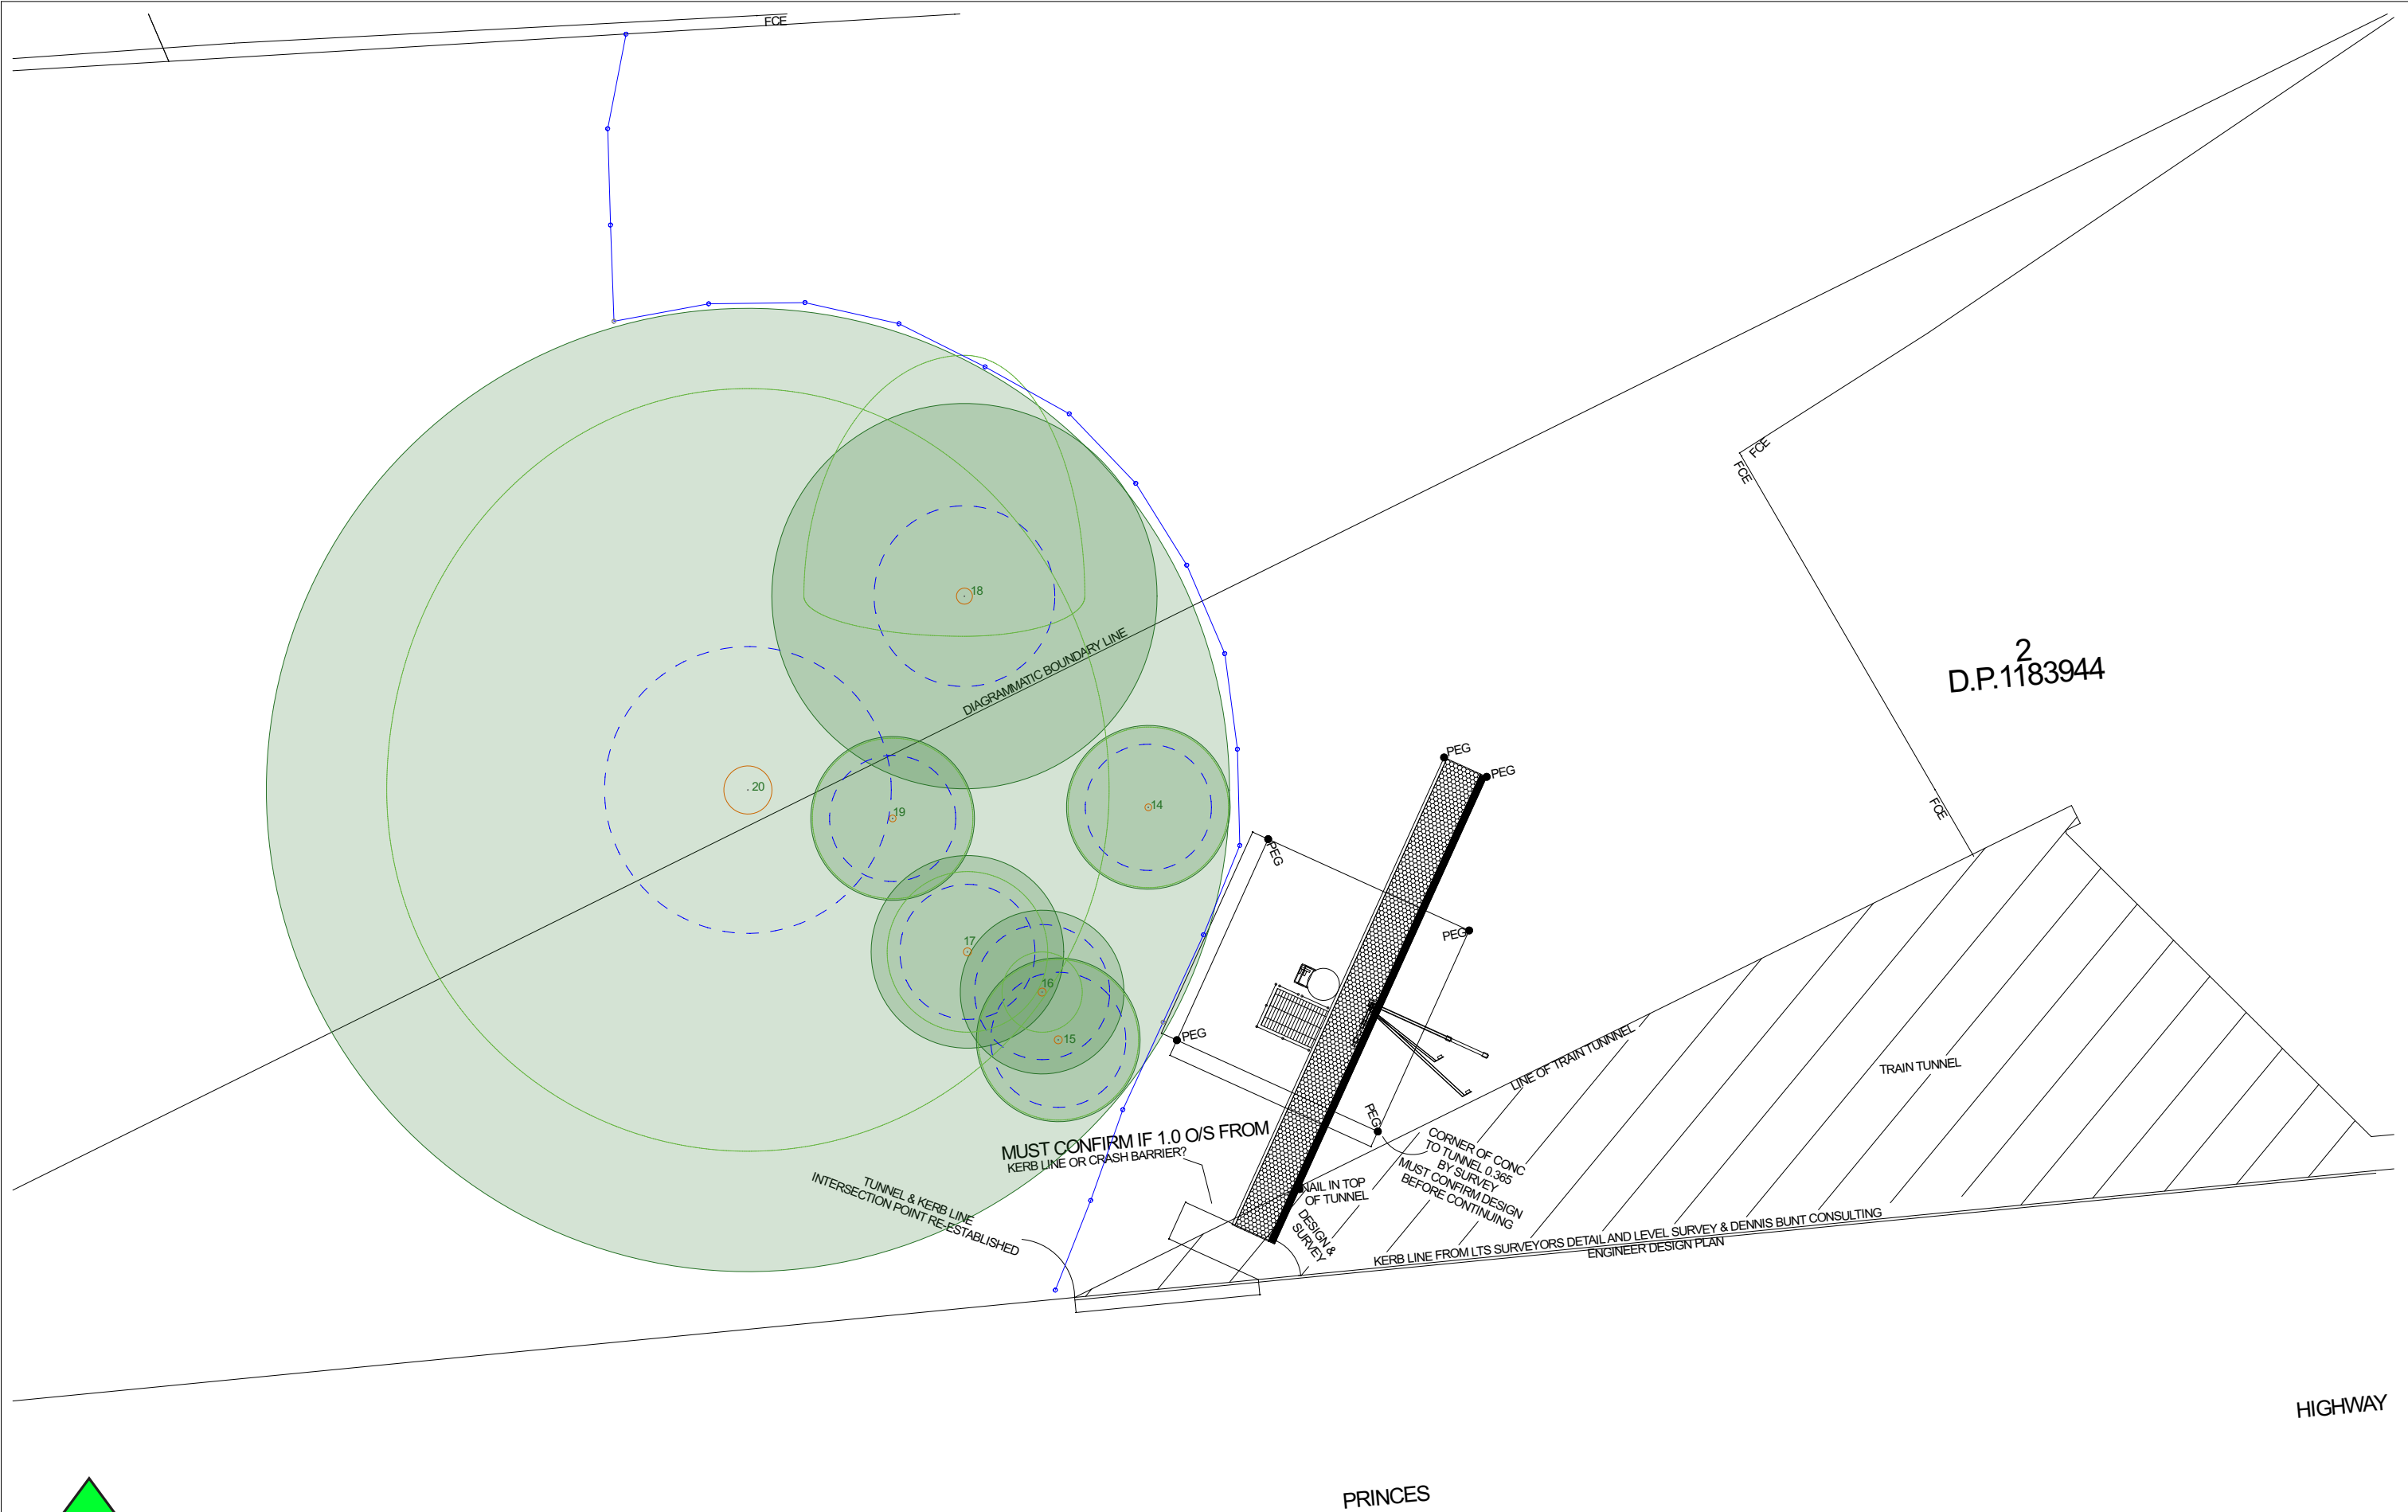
FCE

18

DIAGRAMMATIC BOUNDARY LINE

20

19

14

17

16

15

FCE

FCE

2
D.P.1183944

FCE

PEG

PEG

PEG

PEG

PEG

PEG

LINE OF TRAIN TUNNEL

TRAIN TUNNEL

MUST CONFIRM IF 1.0 O/S FROM
KERB LINE OR CRASH BARRIER?

TUNNEL & KERB LINE
INTERSECTION POINT RE-ESTABLISHED

NAIL IN TOP
OF TUNNEL

DESIGN &
SURVEY

CORNER OF CONC
TO TUNNEL 0.365
BY SURVEY
MUST CONFIRM DESIGN
BEFORE CONTINUING

KERB LINE FROM LTS SURVEYORS DETAIL AND LEVEL SURVEY & DENNIS BUNT CONSULTING
ENGINEER DESIGN PLAN

HIGHWAY

PRINCES